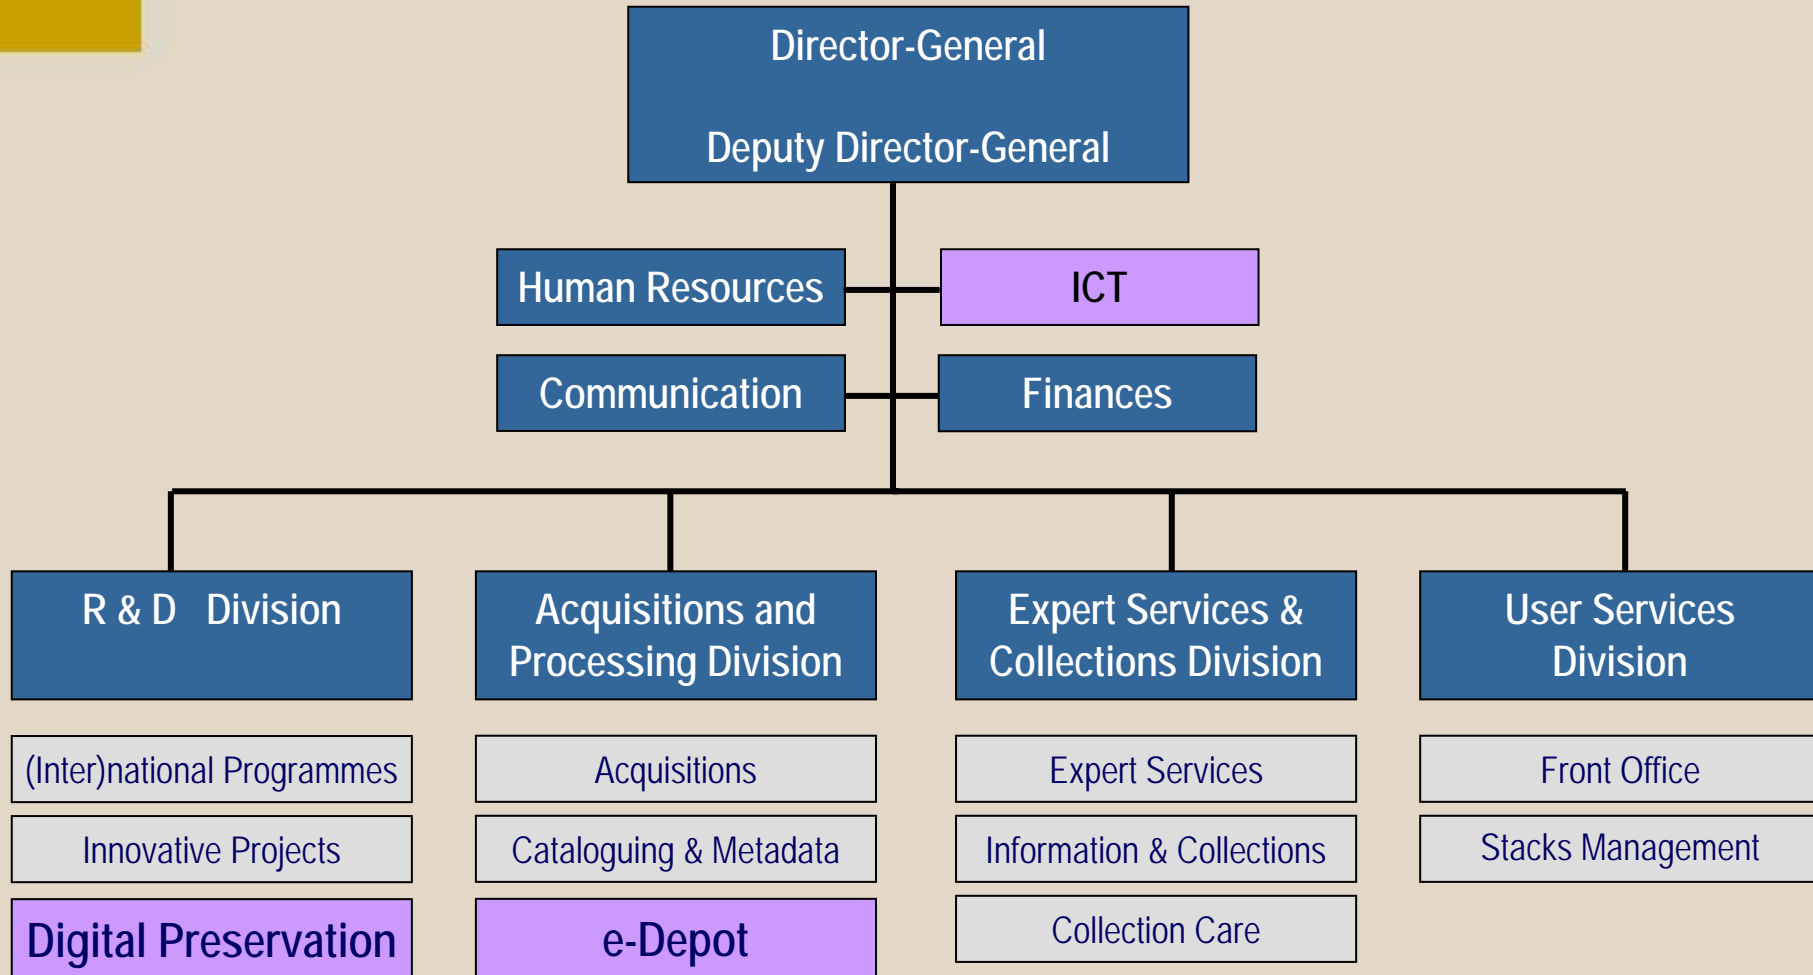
Director-General

Deputy Director-General

Human Resources

ICT

Communication

Finances

R & D Division

Acquisitions and Processing Division

Expert Services & Collections Division

User Services Division

(Inter)national Programmes

Innovative Projects

Digital Preservation

Acquisitions

Cataloguing & Metadata

e-Depot

Expert Services

Information & Collections

Collection Care

Front Office

Stacks Management